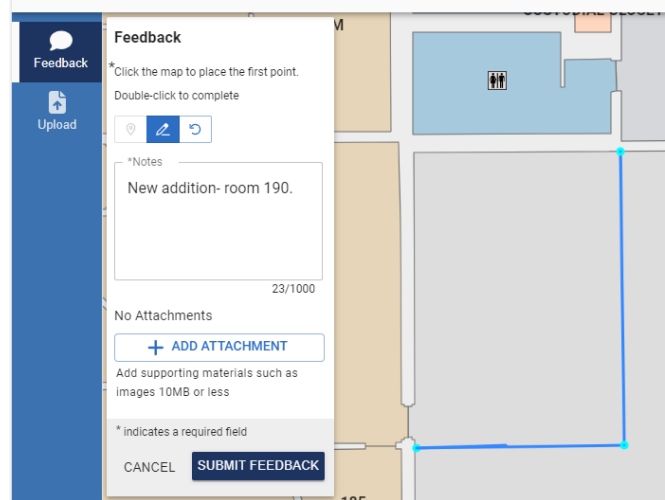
Feedback

Upload

Feedback

*Click the map to place the first point.

Double-click to complete

*Notes

New addition- room 190.

23/1000

No Attachments

+ ADD ATTACHMENT

Add supporting materials such as images 10MB or less

* indicates a required field

CANCEL

SUBMIT FEEDBACK

M

CUSTODIAL CLOSET

185